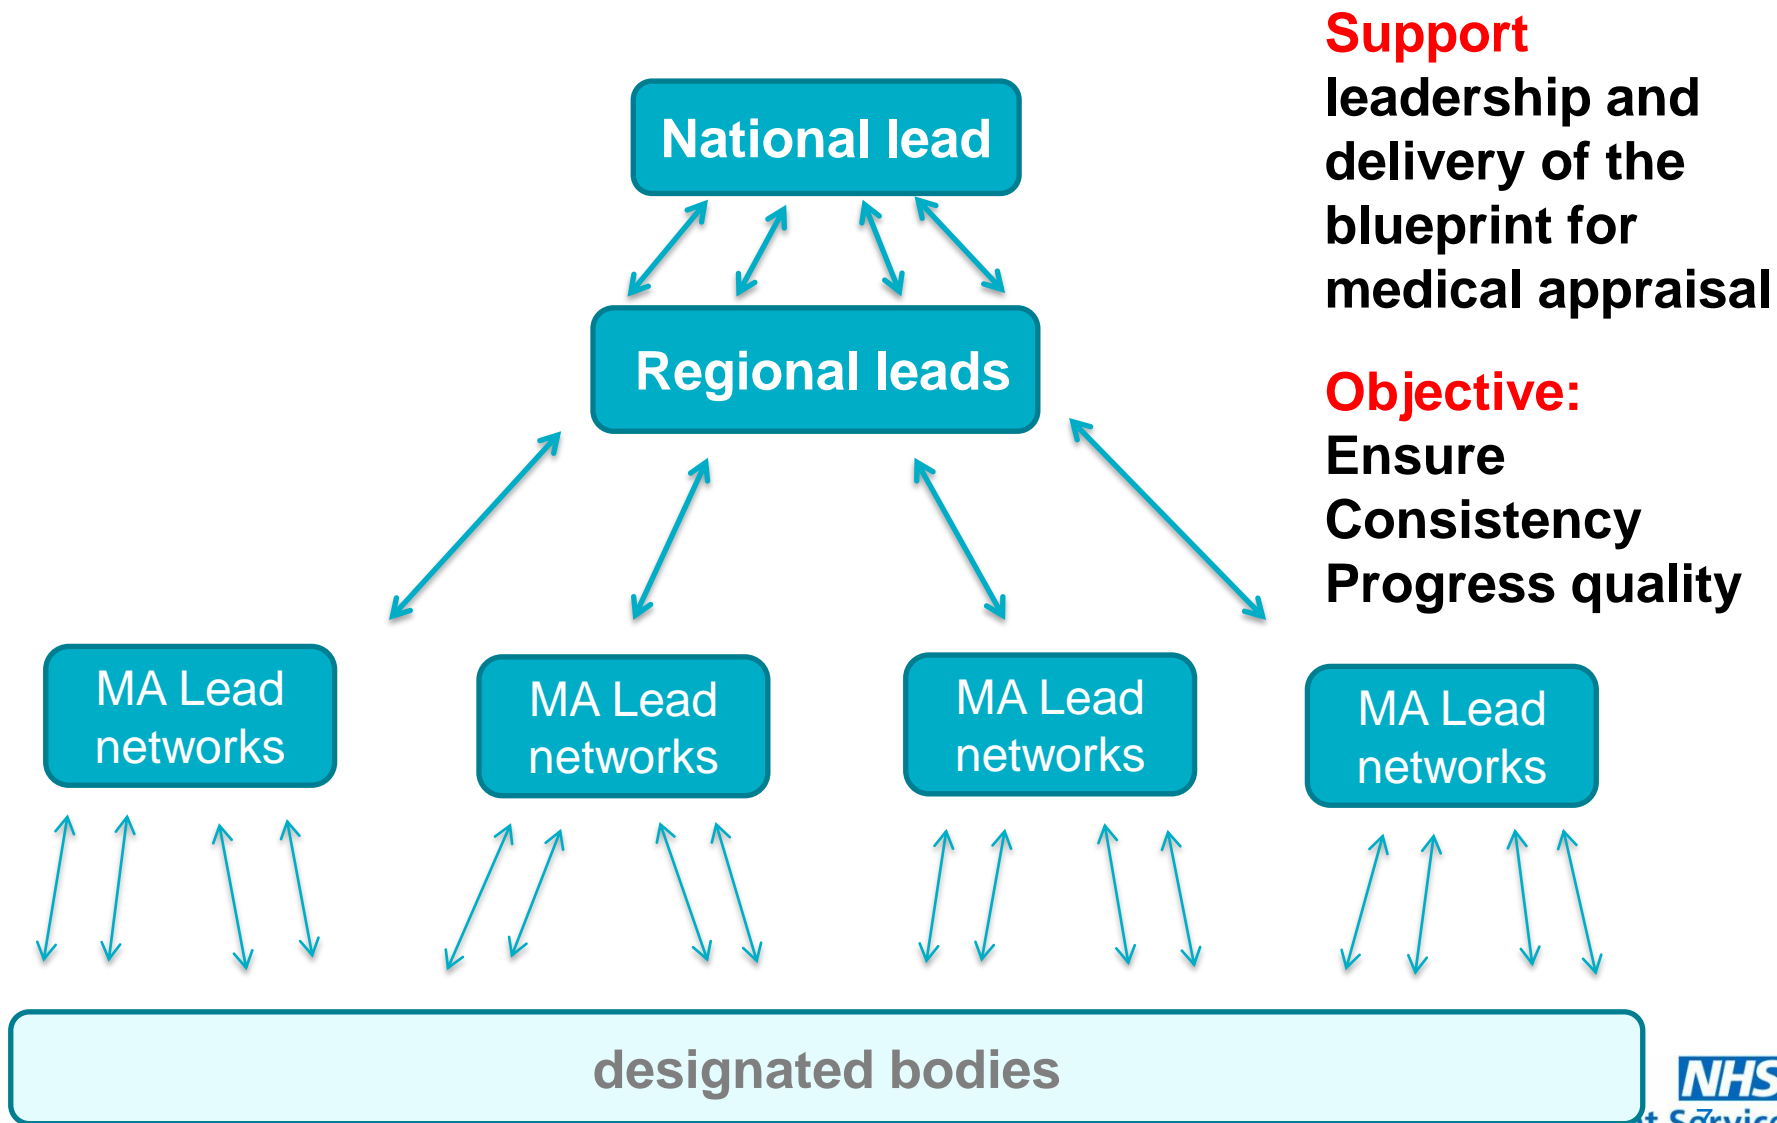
National lead

Regional leads

MA Lead networks

MA Lead networks

MA Lead networks

MA Lead networks

designated bodies

Support leadership and delivery of the blueprint for medical appraisal

Objective:
Ensure Consistency
Progress quality

NHS
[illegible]t Servic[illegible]